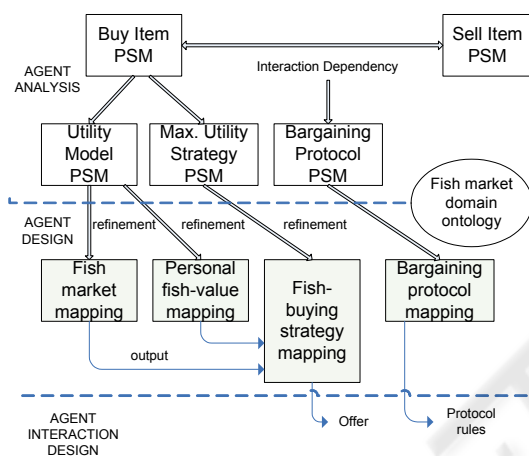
Buy Item PSM

Sell Item PSM

AGENT ANALYSIS

Interaction Dependency

Utility Model PSM

Max. Utility Strategy PSM

Bargaining Protocol PSM

Fish market domain ontology

AGENT DESIGN

refinement

refinement

refinement

Fish market mapping

Personal fish-value mapping

Fish-buying strategy mapping

Bargaining protocol mapping

output

AGENT INTERACTION DESIGN

Offer

Protocol rules